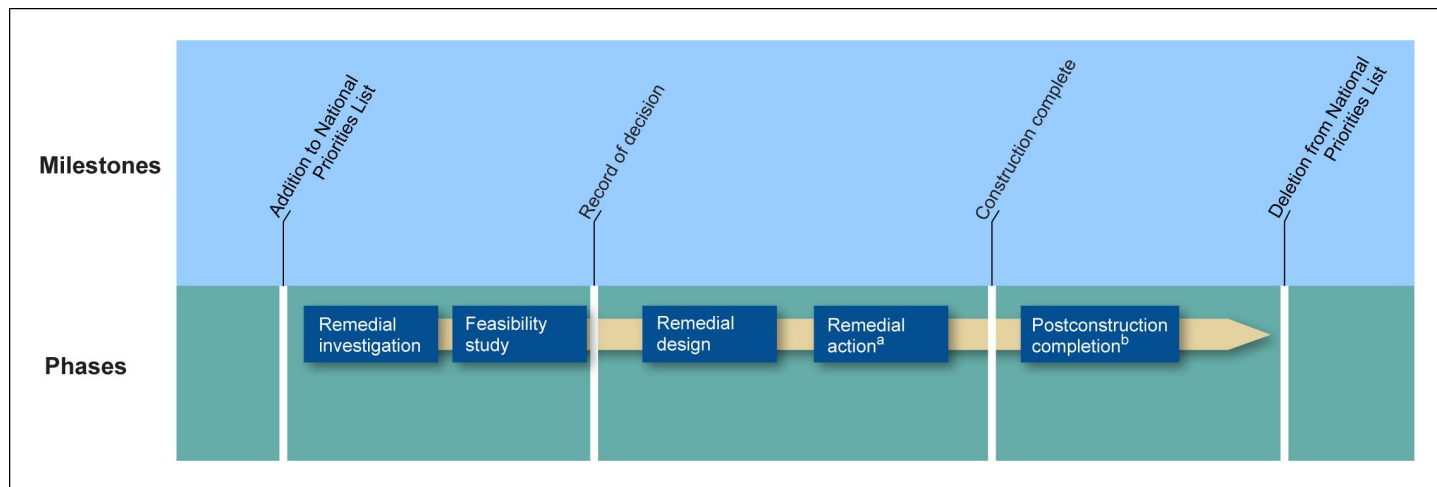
Milestones

Addition to National Priorities List

Record of decision

Construction complete

Deletion from National Priorities List

Phases

Remedial investigation

Feasibility study

Remedial design

Remedial action$^{a}$

Postconstruction completion$^{b}$